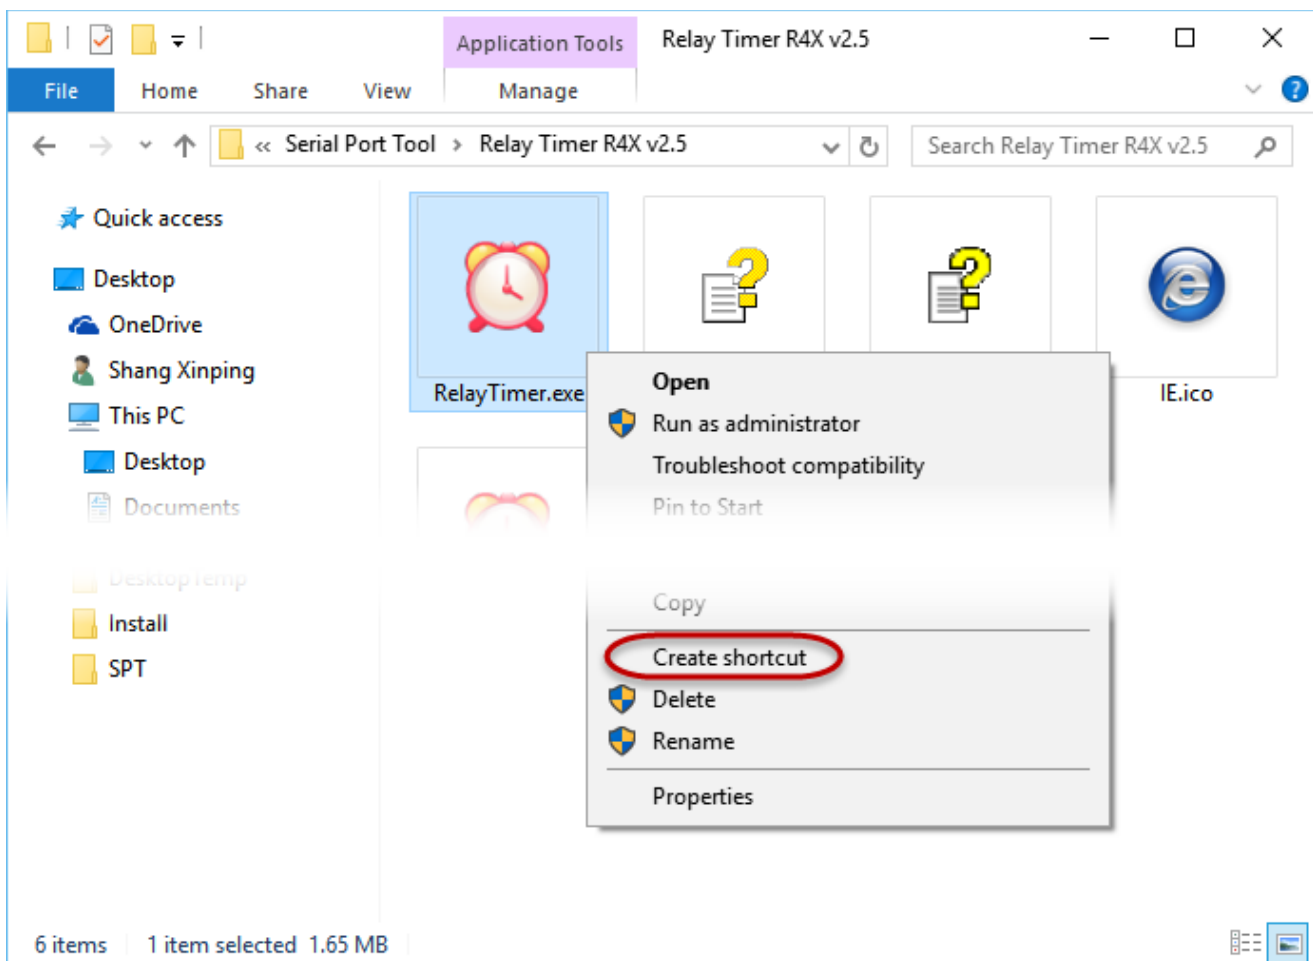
Application Tools
Relay Timer R4X v2.5
File
Home
Share
View
Manage
« Serial Port Tool › Relay Timer R4X v2.5
Search Relay Timer R4X v2.5
Quick access
Desktop
OneDrive
Shang Xinping
This PC
Desktop
Documents
DesktopTemp
Install
SPT
RelayTimer.exe
IE.ico
Open
Run as administrator
Troubleshoot compatibility
Pin to Start
Copy
Create shortcut
Delete
Rename
Properties
6 items
1 item selected 1.65 MB